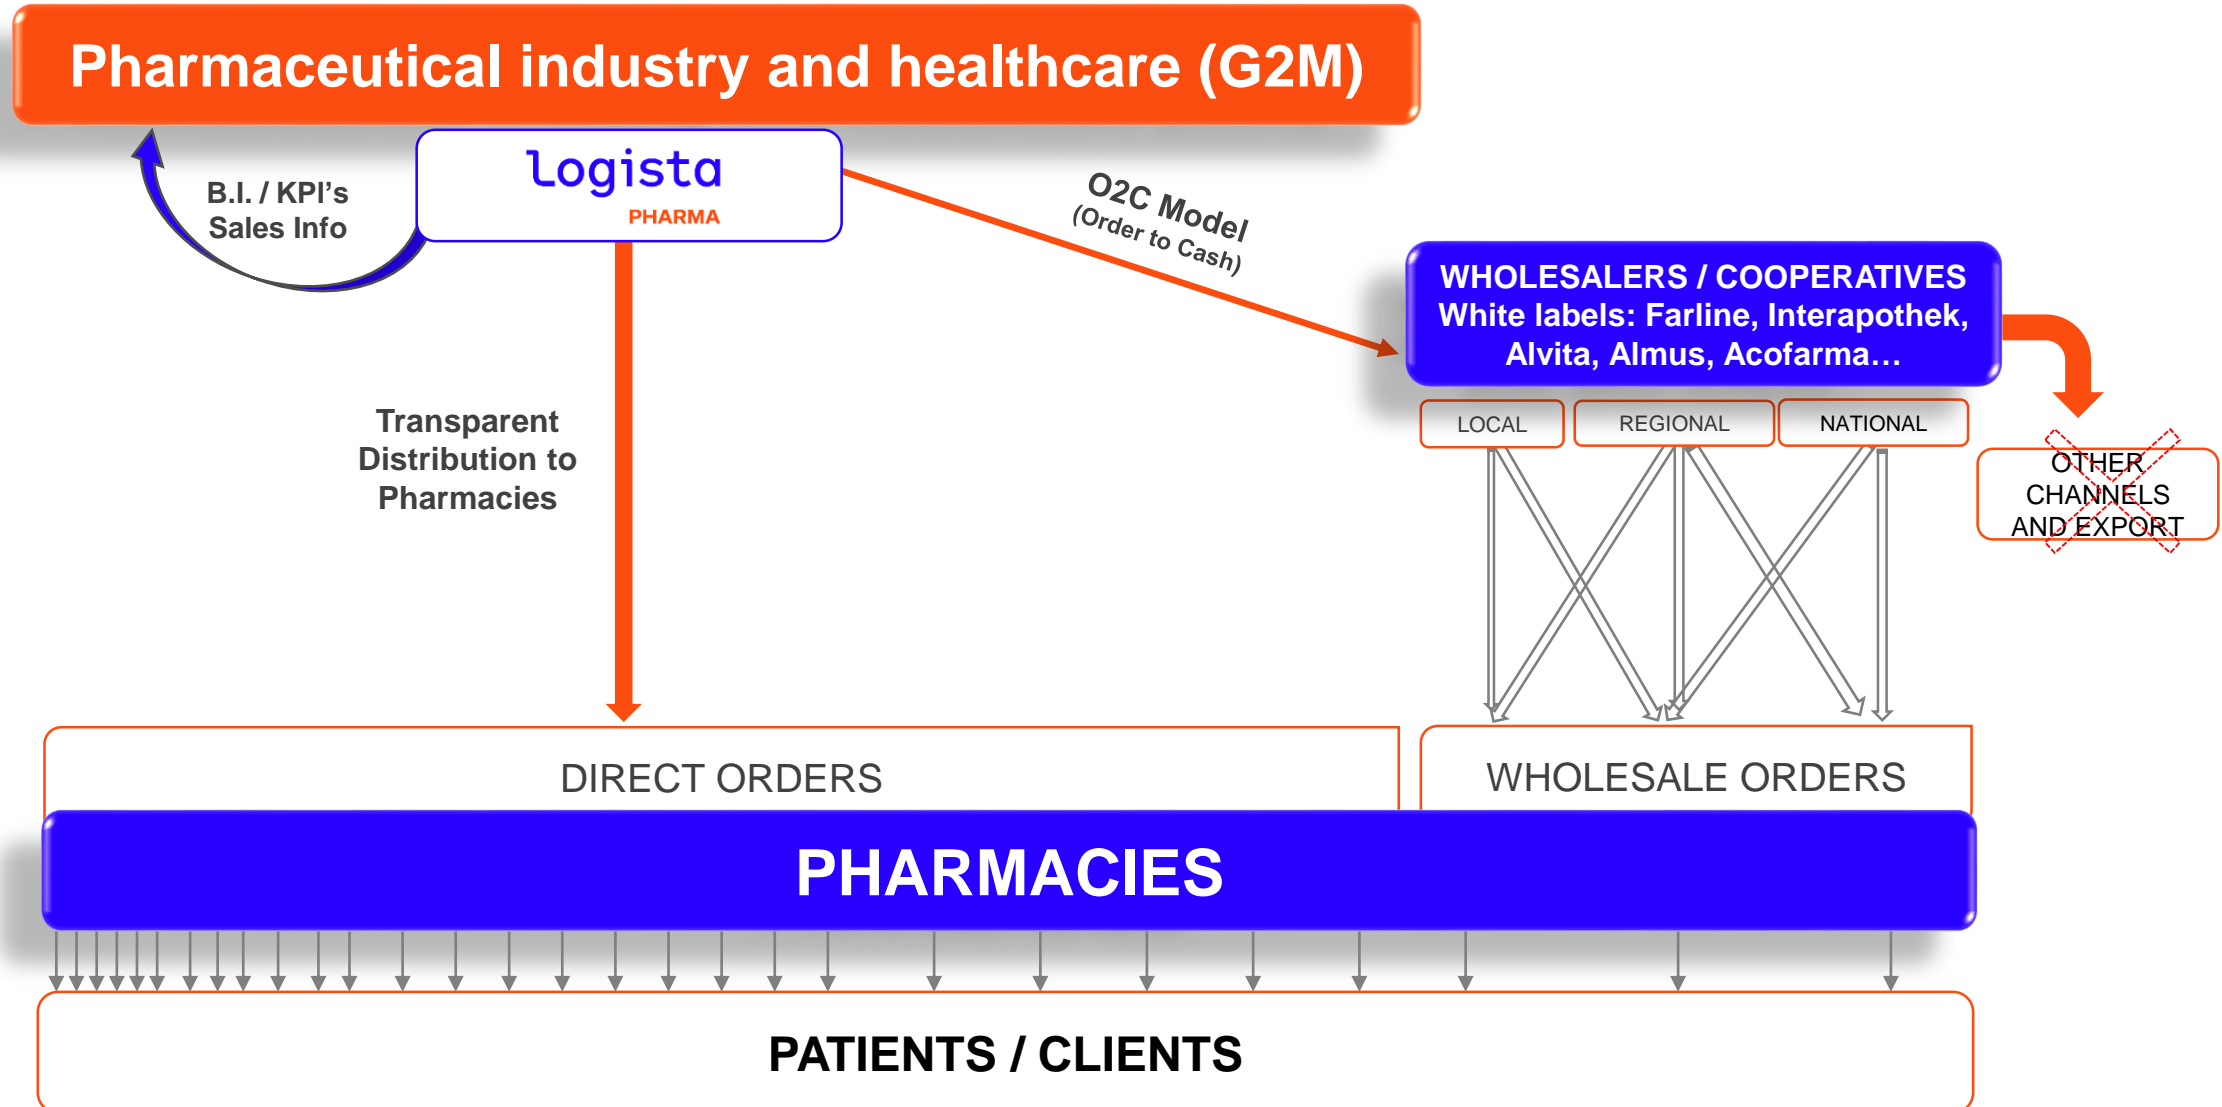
Pharmaceutical industry and healthcare (G2M)

B.I. / KPI's
Sales Info

logista
PHARMA

O2C Model
(Order to Cash)

WHOLESALERS / COOPERATIVES
White labels: Farline, Interapothek, Alvita, Almus, Acofarma…

LOCAL

REGIONAL

NATIONAL

OTHER CHANNELS AND EXPORT

Transparent Distribution to Pharmacies

DIRECT ORDERS

WHOLESALE ORDERS

PHARMACIES

PATIENTS / CLIENTS